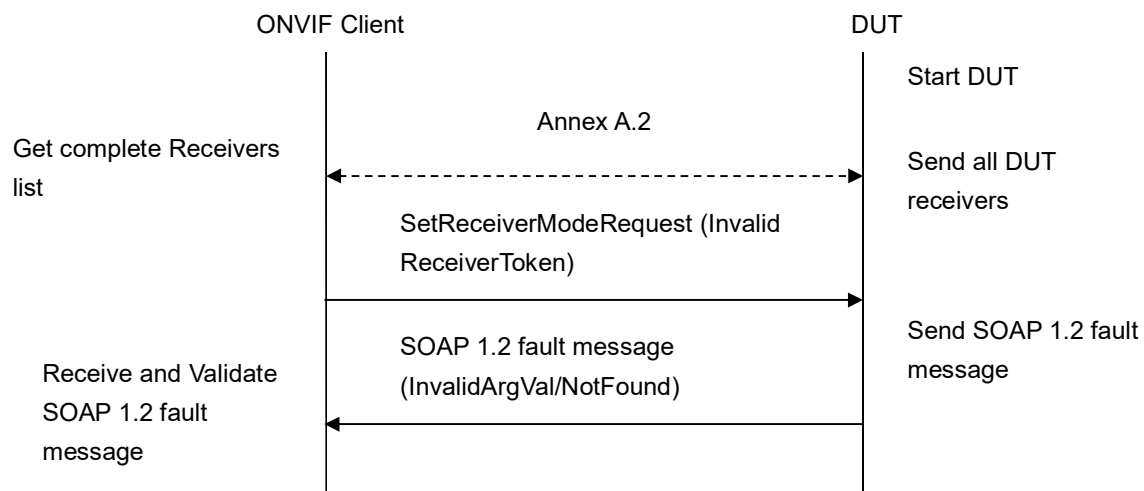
ONVIF Client

DUT

Start DUT

Annex A.2

Get complete Receivers list

Send all DUT receivers

SetReceiverModeRequest (Invalid ReceiverToken)

SOAP 1.2 fault message (InvalidArgVal/NotFound)

Send SOAP 1.2 fault message

Receive and Validate SOAP 1.2 fault message